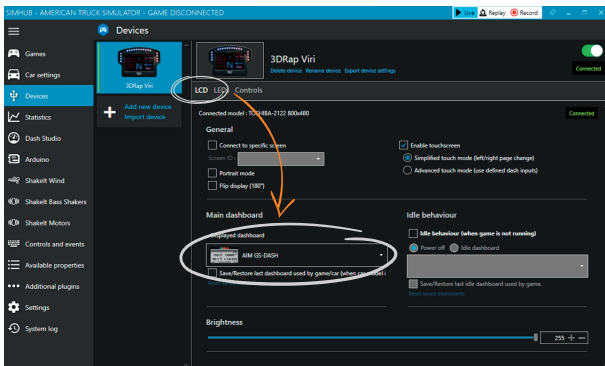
SIMHUB - AMERICAN TRUCK SIMULATOR - GAME DISCONNECTED

Live Replay Record

Devices

Games

Car settings

Devices

Statistics

Dash Studio

Arduino

ShakeIt Wind

ShakeIt Bass Shakers

ShakeIt Motors

Controls and events

Available properties

Additional plugins

Settings

System log

3DRap Viri

Add new device

Import device

3DRap Viri

Delete device Rename device Export device settings

Connected

LCD LED Controls

Connected model : TOSHIBA-2122 800x480

Connected

General

Connect to specific screen

Screen ID :

Portrait mode

Flip display (180°)

Enable touchscreen

Simplified touch mode (left/right page change)

Advanced touch mode (use defined dash inputs)

Main dashboard

Displayed dashboard

AIM GS-DASH

Save/Restore last dashboard used by game/car (when car model i

Idle behaviour

Idle behaviour (when game is not running)

Power off Idle dashboard

Save/Restore last idle dashboard used by game.

Reset saved dashboards

Brightness

255